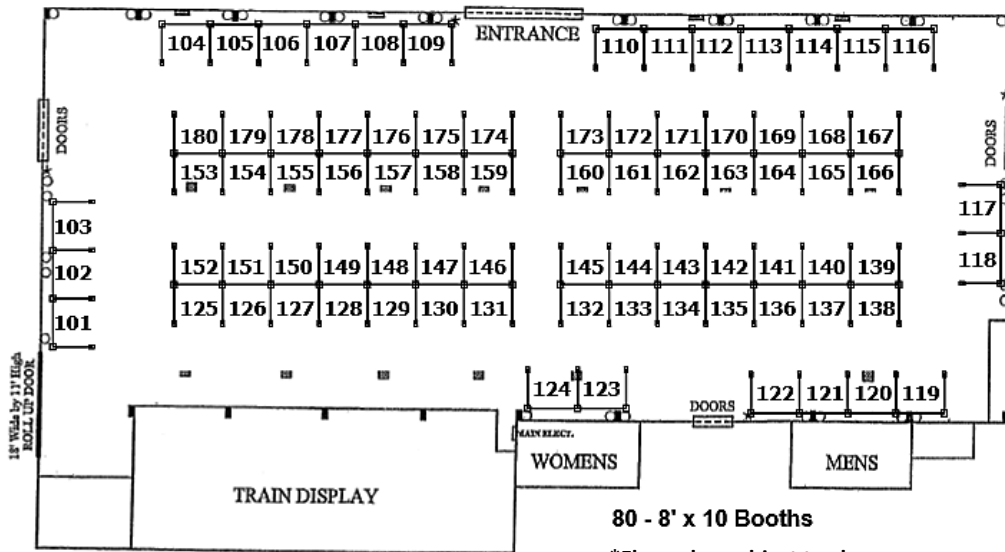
104 105 106 107 108 109
ENTRANCE
110 111 112 113 114 115 116

DOORS

180 179 178 177 176 175 174
153 154 155 156 157 158 159

173 172 171 170 169 168 167
160 161 162 163 164 165 166

DOORS

117
118

103
102
101

152 151 150 149 148 147 146
125 126 127 128 129 130 131

145 144 143 142 141 140 139
132 133 134 135 136 137 138

18' Wide by 11' High ROLL UP DOOR

124 123
MAIN ELECT.
DOORS
122 121 120 119

WOMENS
MENS

TRAIN DISPLAY

80 - 8' x 10 Booths

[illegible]